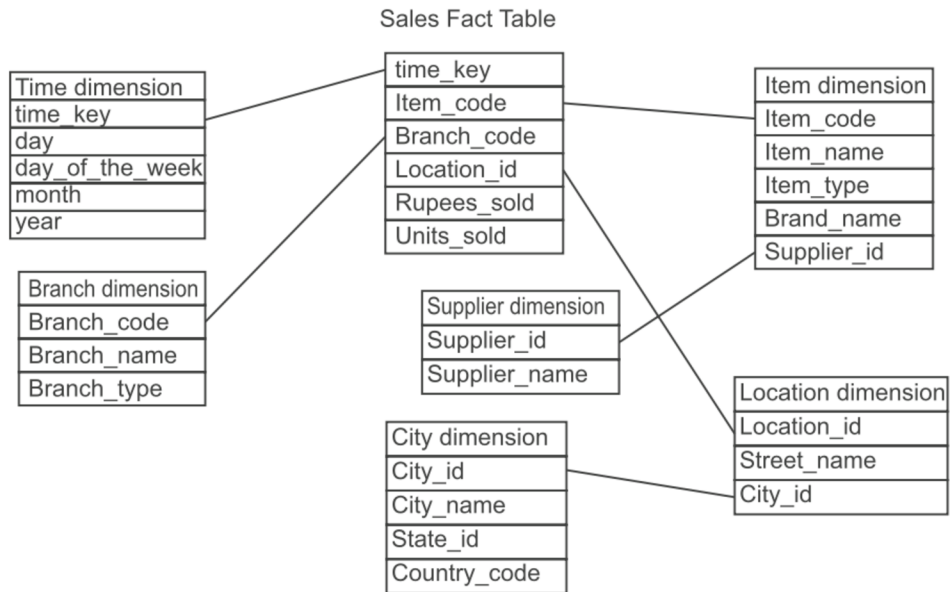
Sales Fact Table

time_key
Item_code
Branch_code
Location_id
Rupees_sold
Units_sold

Time dimension
time_key
day
day_of_the_week
month
year

Item dimension
Item_code
Item_name
Item_type
Brand_name
Supplier_id

Branch dimension
Branch_code
Branch_name
Branch_type

Supplier dimension
Supplier_id
Supplier_name

Location dimension
Location_id
Street_name
City_id

City dimension
City_id
City_name
State_id
Country_code